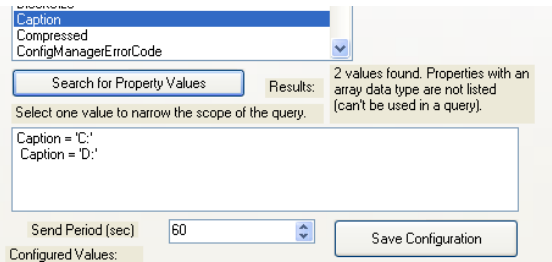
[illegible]
Caption
Compressed
ConfigManagerErrorCode

Search for Property Values

Results:

2 values found. Properties with an array data type are not listed (can't be used in a query).

Select one value to narrow the scope of the query.

Caption = 'C:'
Caption = 'D:'

Send Period (sec)

60

Save Configuration

Configured Values: